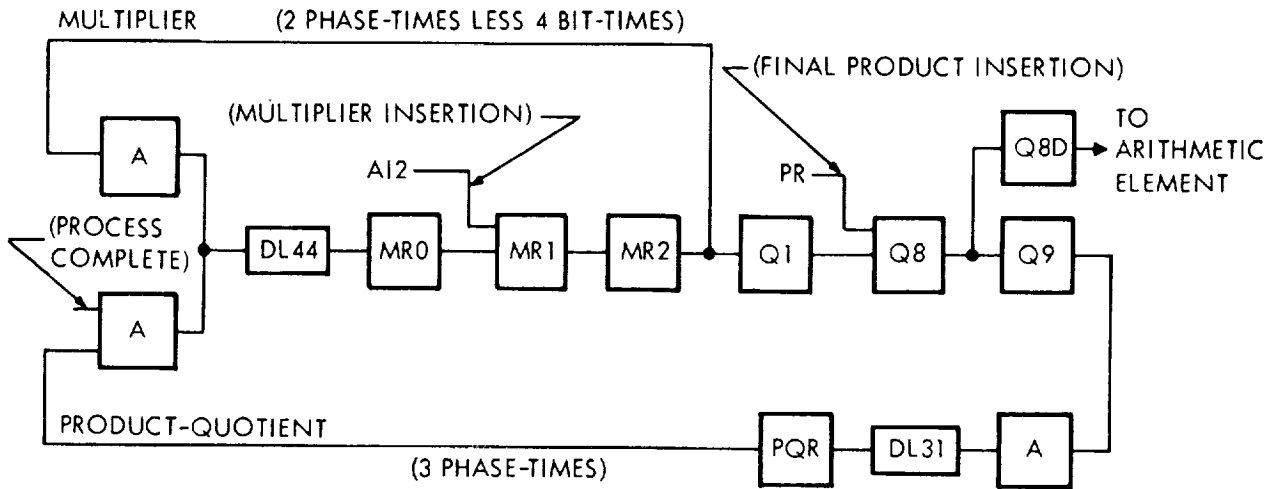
MULTIPLIER (2 PHASE-TIMES LESS 4 BIT-TIMES)

(FINAL PRODUCT INSERTION)

(MULTIPLIER INSERTION)

A

Q8D

TO ARITHMETIC ELEMENT

AI2

PR

(PROCESS COMPLETE)

DL44

MR0

MR1

MR2

Q1

Q8

Q9

A

PRODUCT-QUOTIENT

PQR

DL31

A

(3 PHASE-TIMES)